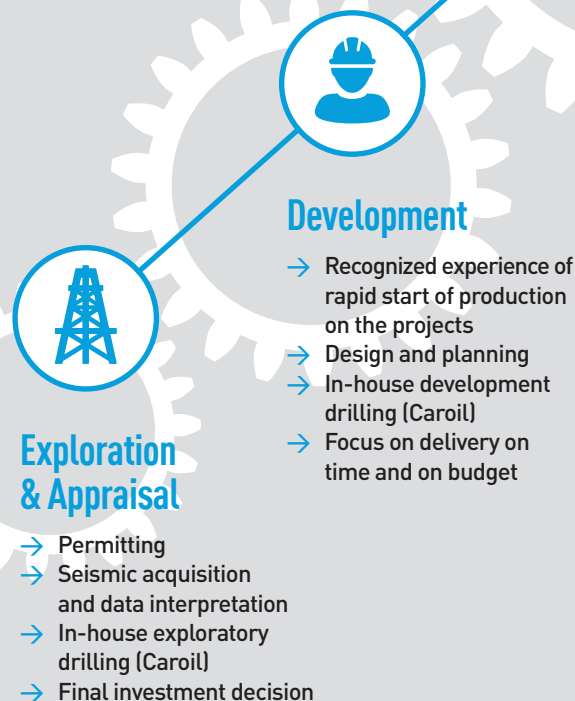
Development

→ Recognized experience of rapid start of production on the projects
→ Design and planning
→ In-house development drilling (Caroil)
→ Focus on delivery on time and on budget

Exploration & Appraisal

→ Permitting
→ Seismic acquisition and data interpretation
→ In-house exploratory drilling (Caroil)
→ Final investment decision